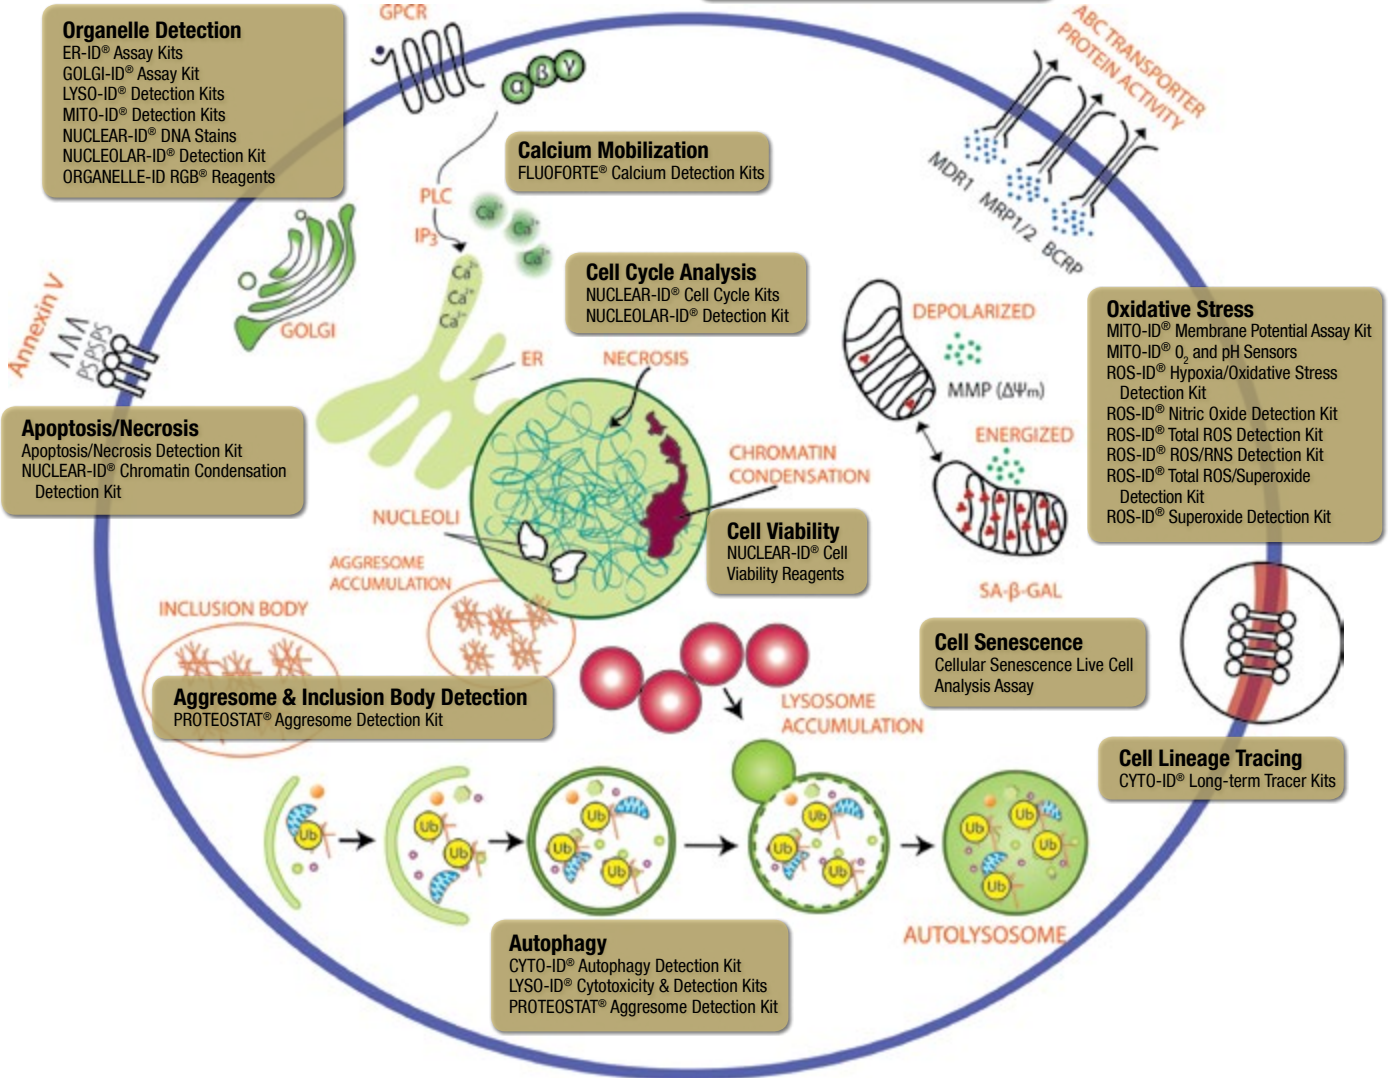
Organelle Detection
ER-ID® Assay Kits
GOLGI-ID® Assay Kit
LYSO-ID® Detection Kits
MITO-ID® Detection Kits
NUCLEAR-ID® DNA Stains
NUCLEOLAR-ID® Detection Kit
ORGANELLE-ID RGB® Reagents

GPCR

α β γ

Calcium Mobilization
FLUOFORTE® Calcium Detection Kits

PLC

IP3

Ca2+ Ca2+ Ca2+

Ca2+ Ca2+ Ca2+

ABC TRANSPORTER PROTEIN ACTIVITY

MDR1 MRP1/2 BCRP

GOLGI

Annexin V

PS PS PS

Cell Cycle Analysis
NUCLEAR-ID® Cell Cycle Kits
NUCLEOLAR-ID® Detection Kit

DEPOLARIZED

MMP (ΔΨm)

ENERGIZED

Oxidative Stress
MITO-ID® Membrane Potential Assay Kit
MITO-ID® $O_2$ and pH Sensors
ROS-ID® Hypoxia/Oxidative Stress Detection Kit
ROS-ID® Nitric Oxide Detection Kit
ROS-ID® Total ROS Detection Kit
ROS-ID® ROS/RNS Detection Kit
ROS-ID® Total ROS/Superoxide Detection Kit
ROS-ID® Superoxide Detection Kit

ER

NECROSIS

Apoptosis/Necrosis
Apoptosis/Necrosis Detection Kit
NUCLEAR-ID® Chromatin Condensation Detection Kit

CHROMATIN CONDENSATION

NUCLEOLI

Cell Viability
NUCLEAR-ID® Cell Viability Reagents

AGGRESOME ACCUMULATION

INCLUSION BODY

SA-β-GAL

Cell Senescence
Cellular Senescence Live Cell Analysis Assay

Aggresome & Inclusion Body Detection
PROTEOSTAT® Aggresome Detection Kit

LYSOSOME ACCUMULATION

Cell Lineage Tracing
CYTO-ID® Long-term Tracer Kits

Ub Ub Ub Ub Ub Ub Ub Ub Ub Ub Ub Ub Ub

Autophagy
CYTO-ID® Autophagy Detection Kit
LYSO-ID® Cytotoxicity & Detection Kits
PROTEOSTAT® Aggresome Detection Kit

AUTOLYSOSOME